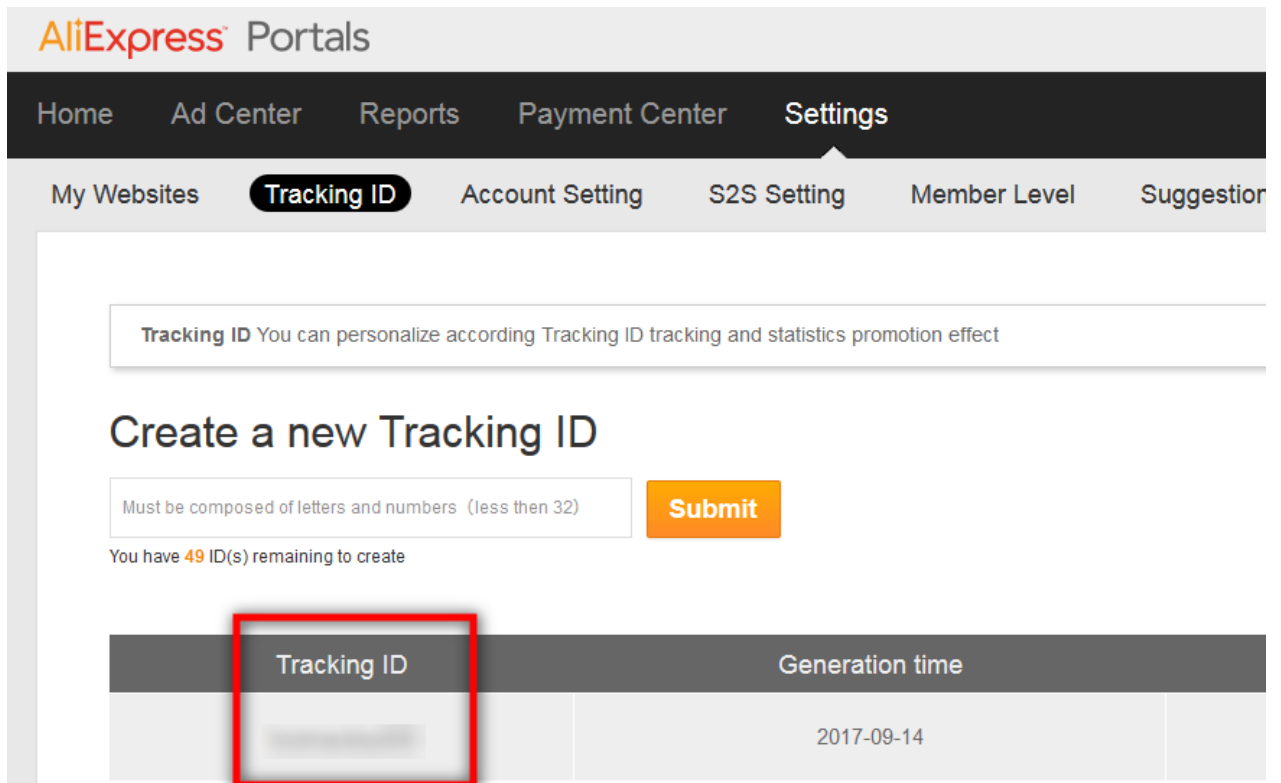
AliExpress Portals

Home Ad Center Reports Payment Center Settings

My Websites Tracking ID Account Setting S2S Setting Member Level Suggestion

Tracking ID You can personalize according Tracking ID tracking and statistics promotion effect

Create a new Tracking ID

Must be composed of letters and numbers（less then 32）

Submit

You have 49 ID(s) remaining to create

| Tracking ID | Generation time |
|---|---|
| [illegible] | 2017-09-14 |